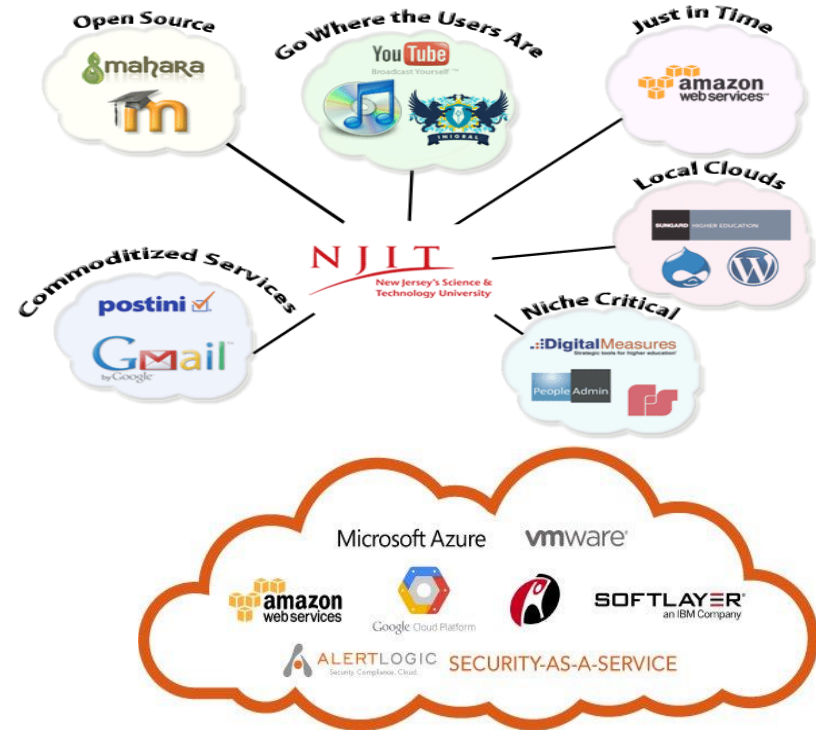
Open Source

mahara

m

Go Where the Users Are

YouTube
Broadcast Yourself™

INIGRAL

Just in Time

amazon web services™

Local Clouds

SUNGARD HIGHER EDUCATION

NJIT
New Jersey's Science & Technology University

Commoditized Services

postini

Gmail
by Google

Niche Critical

Digital Measures
Strategic tools for higher education

People Admin

Microsoft Azure

vmware

amazon web services

Google Cloud Platform

SOFTLAYER
an IBM Company

ALERTLOGIC
Security. Compliance. Cloud.

SECURITY-AS-A-SERVICE